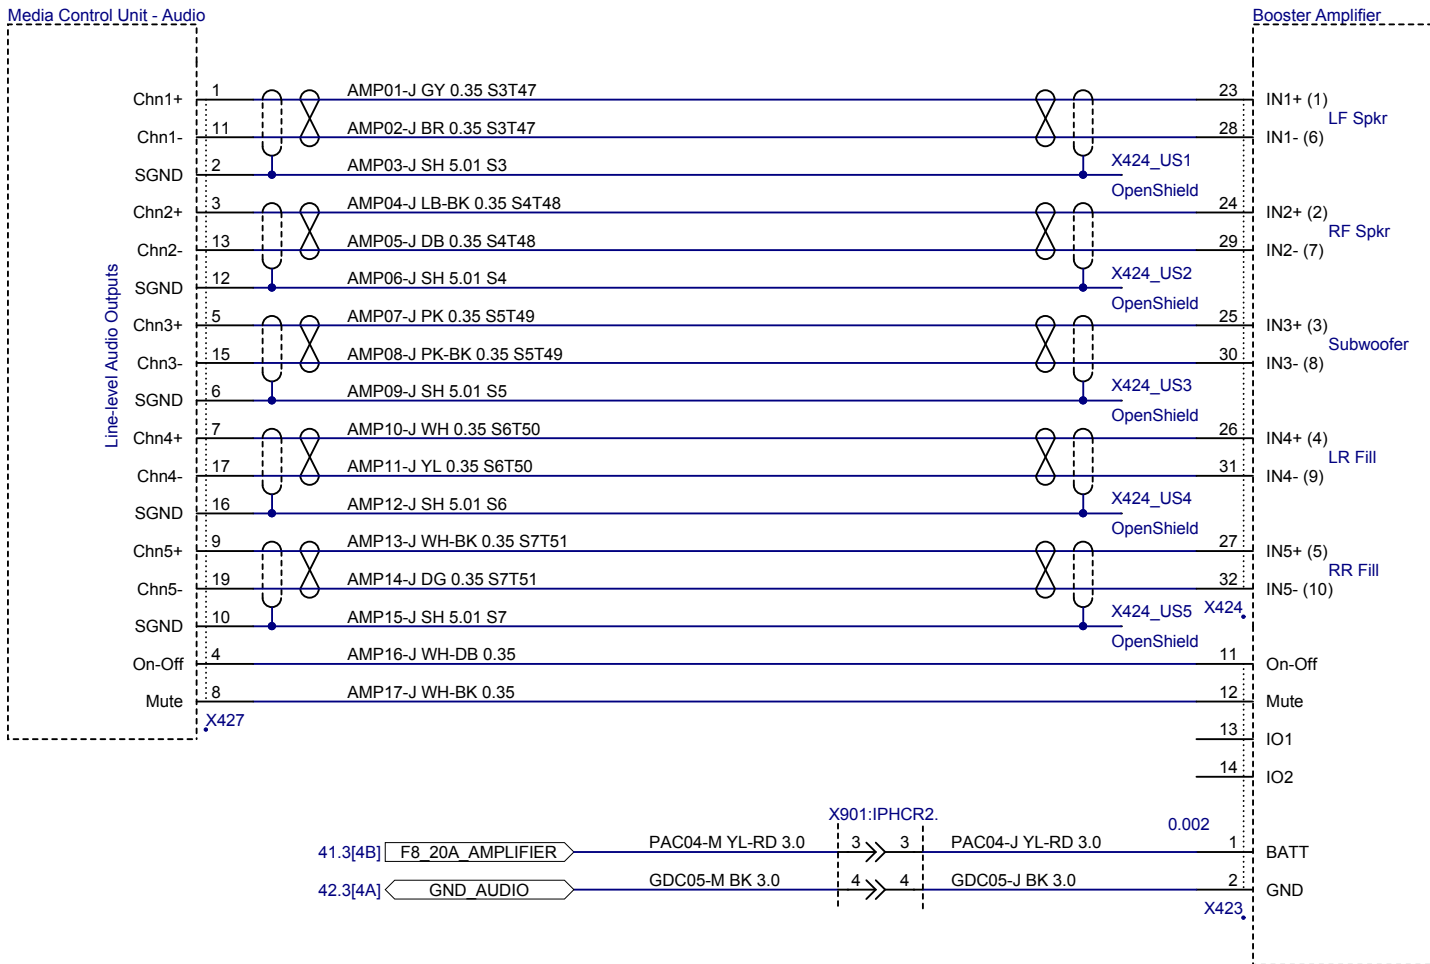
Media Control Unit - Audio

Booster Amplifier

Line-level Audio Outputs

Chn1+ 1 AMP01-J GY 0.35 S3T47 23 IN1+ (1)
LF Spkr
Chn1- 11 AMP02-J BR 0.35 S3T47 28 IN1- (6)
SGND 2 AMP03-J SH 5.01 S3 X424_US1
OpenShield
Chn2+ 3 AMP04-J LB-BK 0.35 S4T48 24 IN2+ (2)
RF Spkr
Chn2- 13 AMP05-J DB 0.35 S4T48 29 IN2- (7)
SGND 12 AMP06-J SH 5.01 S4 X424_US2
OpenShield
Chn3+ 5 AMP07-J PK 0.35 S5T49 25 IN3+ (3)
Subwoofer
Chn3- 15 AMP08-J PK-BK 0.35 S5T49 30 IN3- (8)
SGND 6 AMP09-J SH 5.01 S5 X424_US3
OpenShield
Chn4+ 7 AMP10-J WH 0.35 S6T50 26 IN4+ (4)
LR Fill
Chn4- 17 AMP11-J YL 0.35 S6T50 31 IN4- (9)
SGND 16 AMP12-J SH 5.01 S6 X424_US4
OpenShield
Chn5+ 9 AMP13-J WH-BK 0.35 S7T51 27 IN5+ (5)
RR Fill
Chn5- 19 AMP14-J DG 0.35 S7T51 32 IN5- (10)
SGND 10 AMP15-J SH 5.01 S7 X424_US5 X424
OpenShield
On-Off 4 AMP16-J WH-DB 0.35 11 On-Off
Mute 8 AMP17-J WH-BK 0.35 12 Mute
X427
13 IO1
14 IO2

X901:IPHCR2.
0.002
41.3[4B] F8_20A_AMPLIFIER PAC04-M YL-RD 3.0 3 3 PAC04-J YL-RD 3.0 1 BATT
42.3[4A] GND_AUDIO GDC05-M BK 3.0 4 4 GDC05-J BK 3.0 2 GND
X423